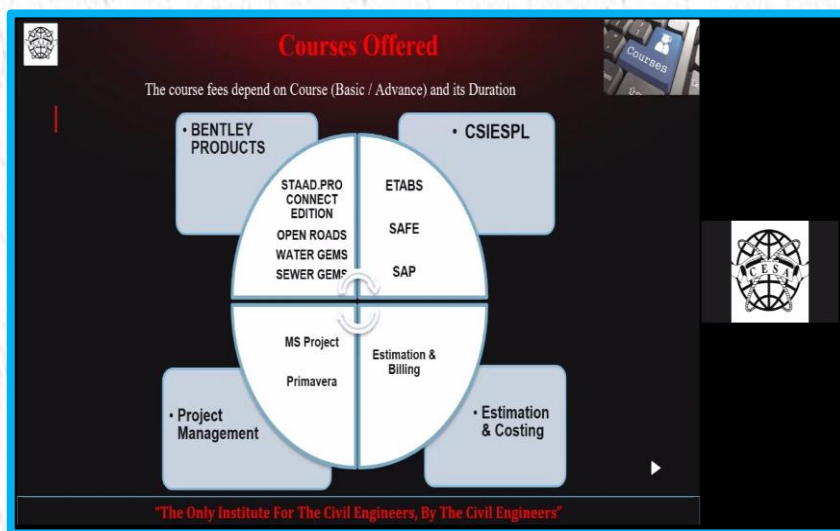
Courses Offered

Courses

The course fees depend on Course (Basic / Advance) and its Duration

• BENTLEY PRODUCTS

• CSIESPL

STAAD.PRO CONNECT EDITION
OPEN ROADS
WATER GEMS
SEWER GEMS

ETABS
SAFE
SAP

MS Project
Primavera

Estimation & Billing

• Project Management

• Estimation & Costing

CESA

"The Only Institute For The Civil Engineers, By The Civil Engineers"